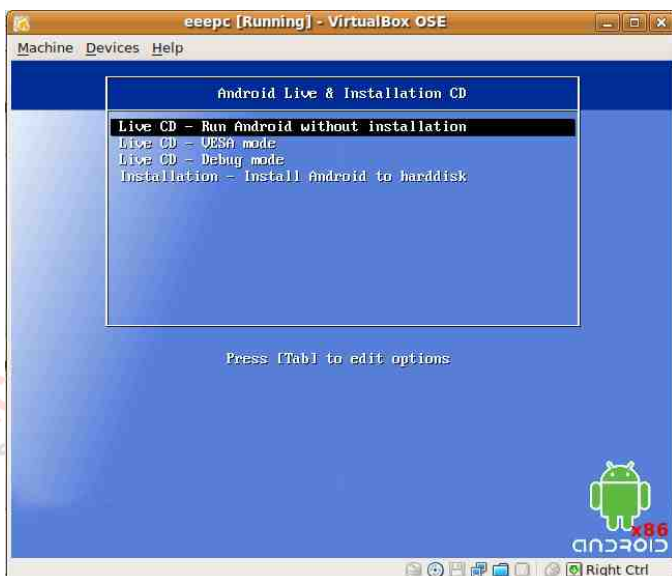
eeepc [Running] - VirtualBox OSE

Machine Devices Help

Android Live & Installation CD

Live CD - Run Android without installation
Live CD - VESA mode
Live CD - Debug mode
Installation - Install Android to harddisk

Press [Tab] to edit options

x86
android

Right Ctrl